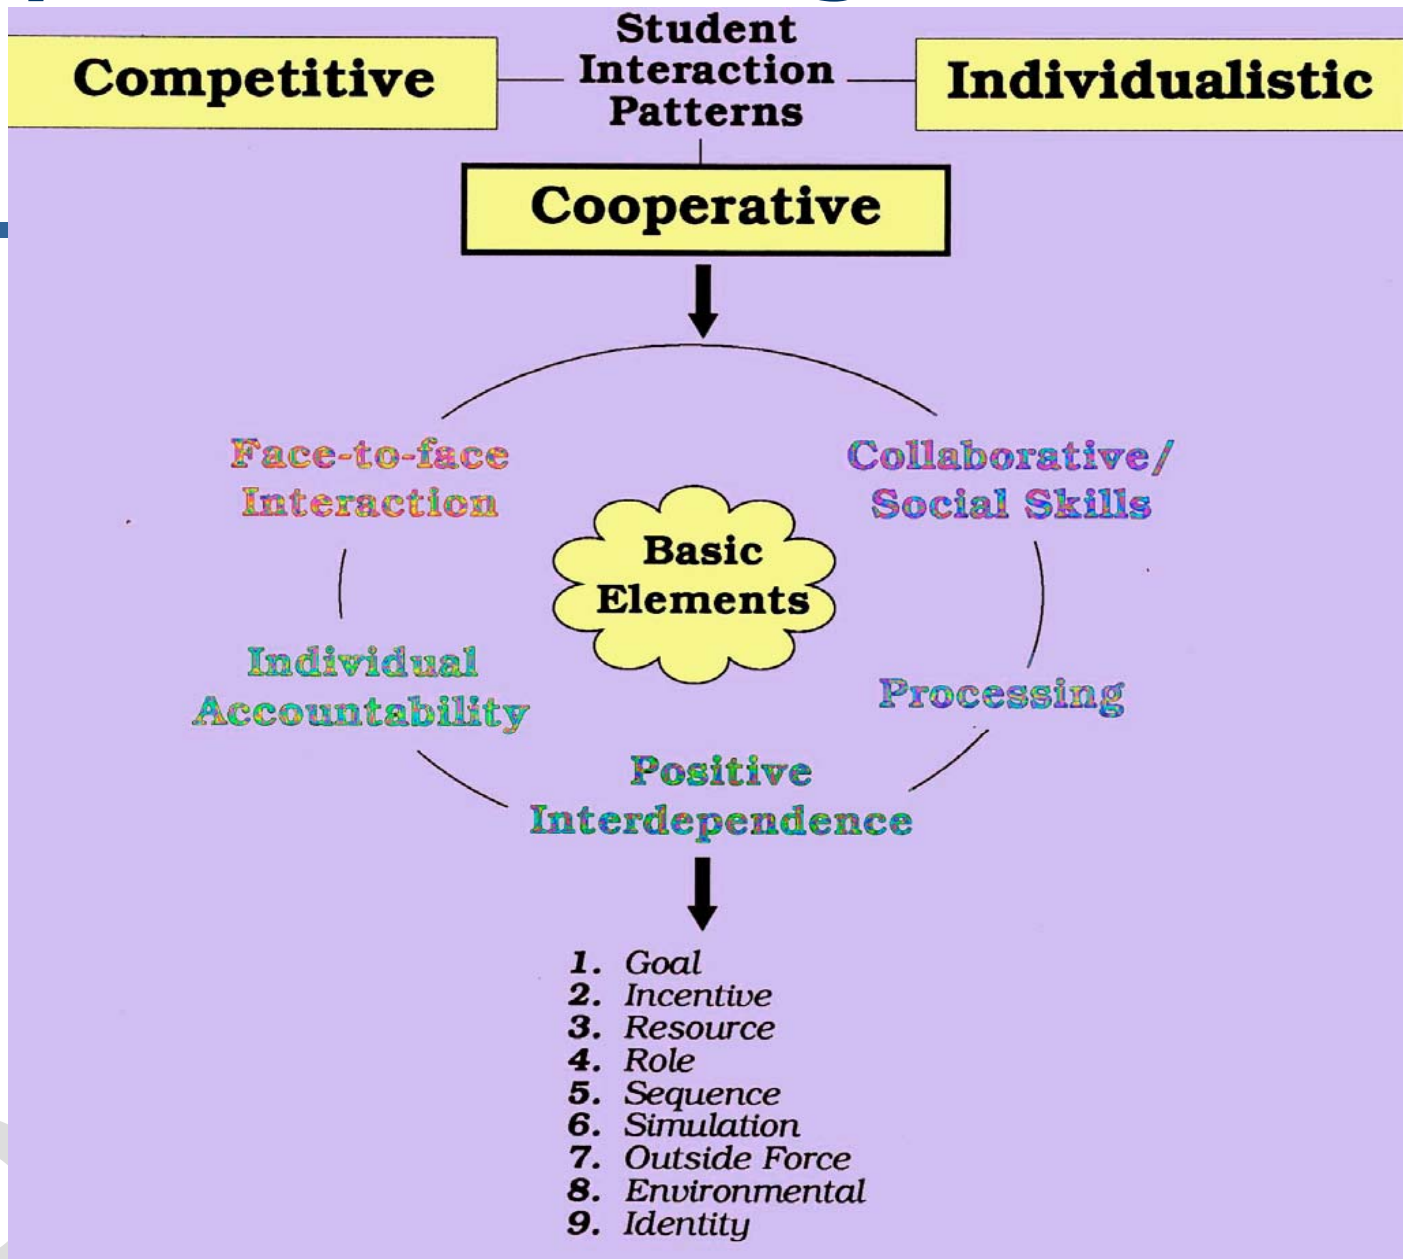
Competitive

Student Interaction Patterns

Individualistic

Cooperative

Face-to-face Interaction

Collaborative/ Social Skills

Basic Elements

Individual Accountability

Processing

Positive Interdependence

1. Goal
2. Incentive
3. Resource
4. Role
5. Sequence
6. Simulation
7. Outside Force
8. Environmental
9. Identity